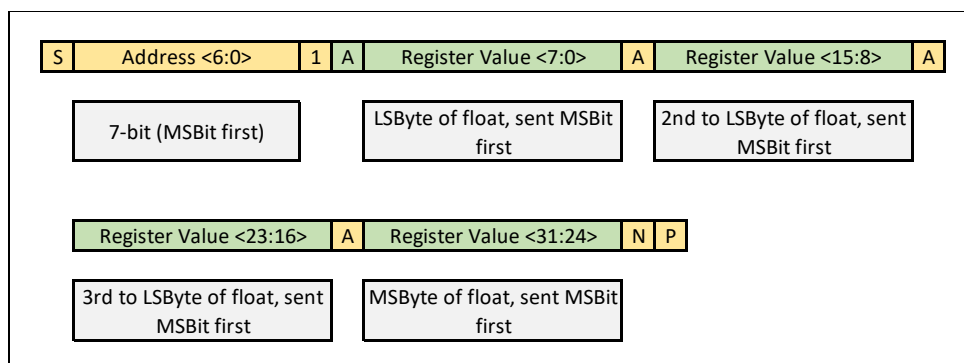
| S | Address <6:0> | 1 | A | Register Value <7:0> | A | Register Value <15:8> | A |
|---|---|---|---|---|---|---|---|

7-bit (MSBit first)

LSByte of float, sent MSBit first

2nd to LSByte of float, sent MSBit first

| Register Value <23:16> | A | Register Value <31:24> | N | P |
|---|---|---|---|---|

3rd to LSByte of float, sent MSBit first

MSByte of float, sent MSBit first